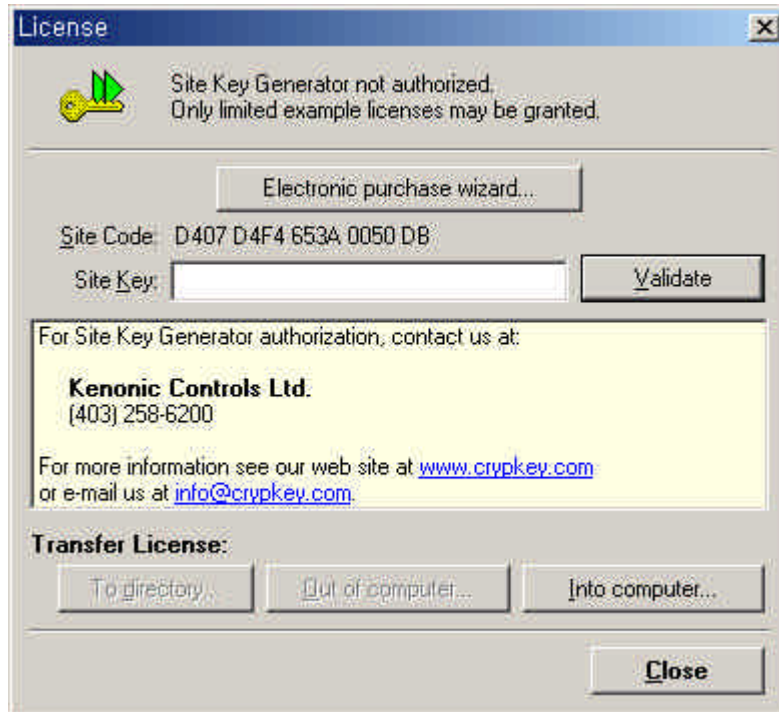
License

Site Key Generator not authorized.
Only limited example licenses may be granted.

Electronic purchase wizard...

Site Code: D407 D4F4 653A 0050 DB

Site Key:

Validate

For Site Key Generator authorization, contact us at:

Kenonic Controls Ltd.
(403) 258-6200

For more information see our web site at www.crypkey.com or e-mail us at info@crypkey.com.

Transfer License:

To directory...

Out of computer...

Into computer...

Close